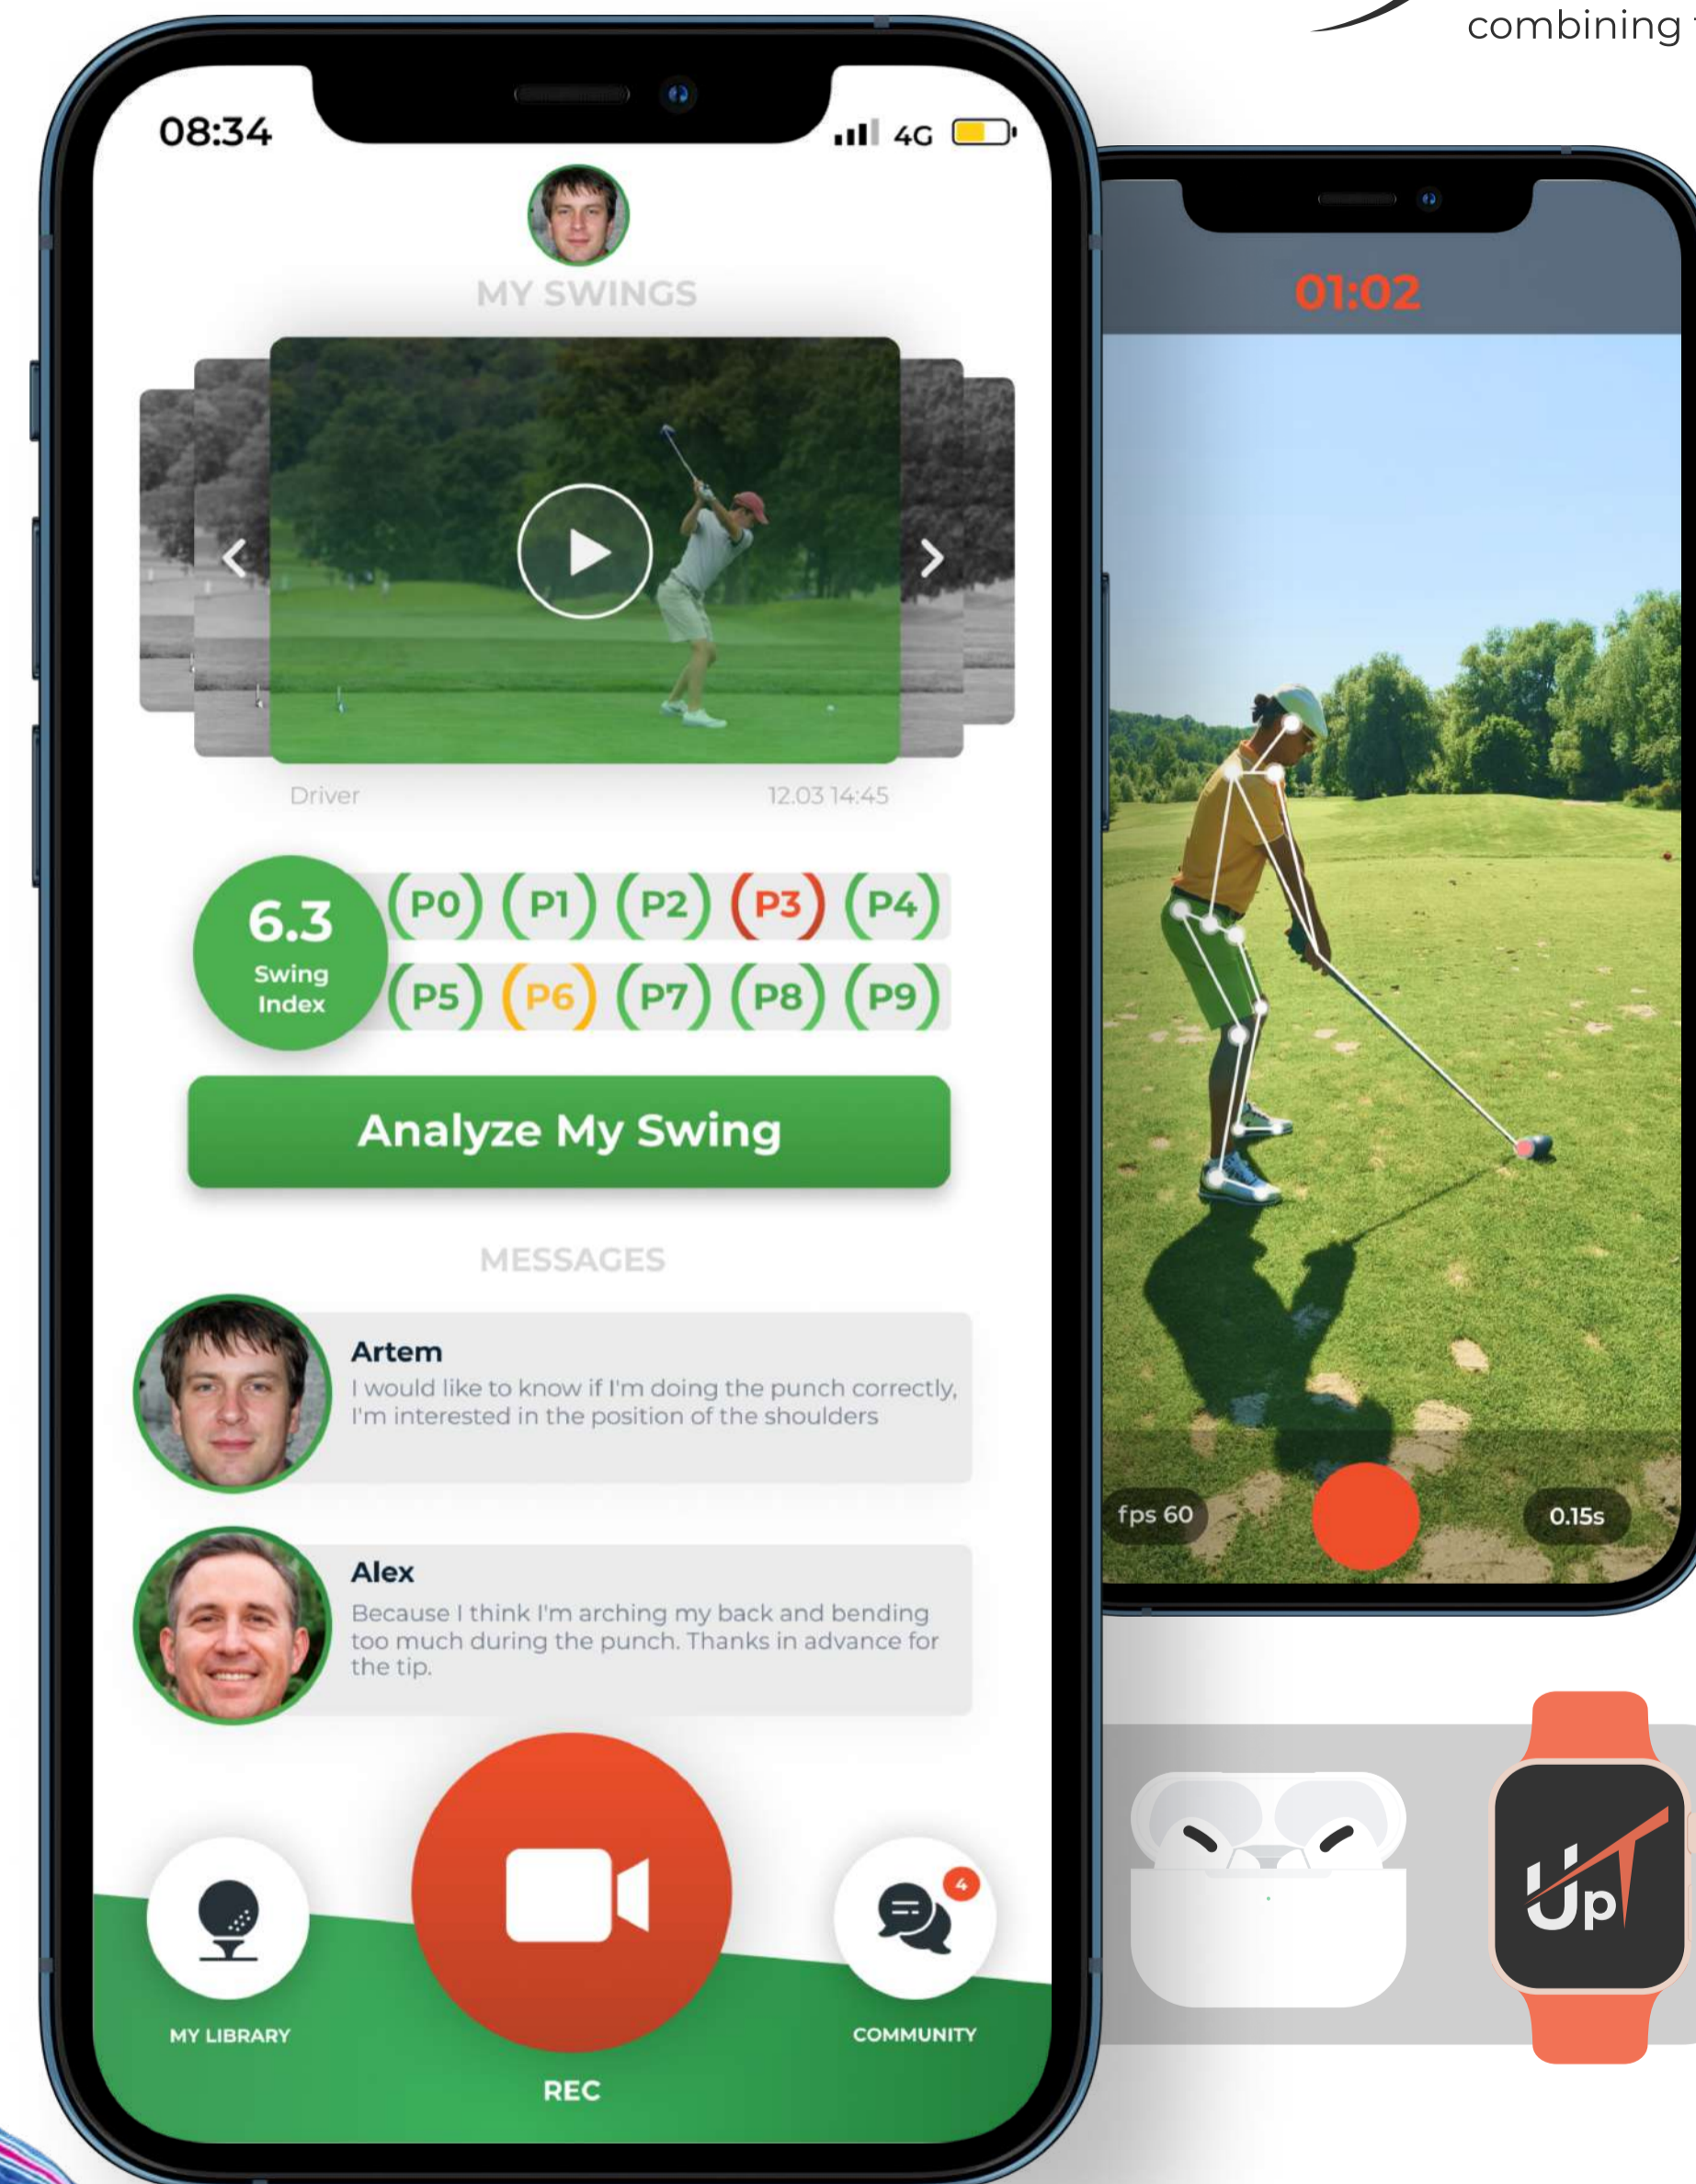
combining

08:34

4G

MY SWINGS

Driver

12.03 14:45

6.3
Swing Index

P0 P1 P2 P3 P4
P5 P6 P7 P8 P9

Analyze My Swing

MESSAGES

Artem
I would like to know if I'm doing the punch correctly, I'm interested in the position of the shoulders

Alex
Because I think I'm arching my back and bending too much during the punch. Thanks in advance for the tip.

4

MY LIBRARY

REC

COMMUNITY

01:02

fps 60

0.15s

Up